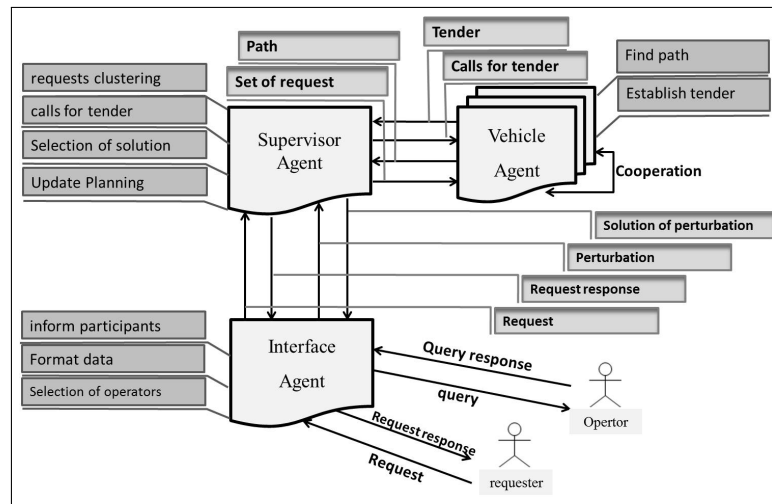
Path

Tender

Calls for tender

Find path

Establish tender

requests clustering

Set of request

calls for tender

Selection of solution

Update Planning

Supervisor Agent

Vehicle Agent

Cooperation

Solution of perturbation

Perturbation

Request response

Request

inform participants

Format data

Selection of operators

Interface Agent

Query response

query

Opertor

Request response

Request

requester